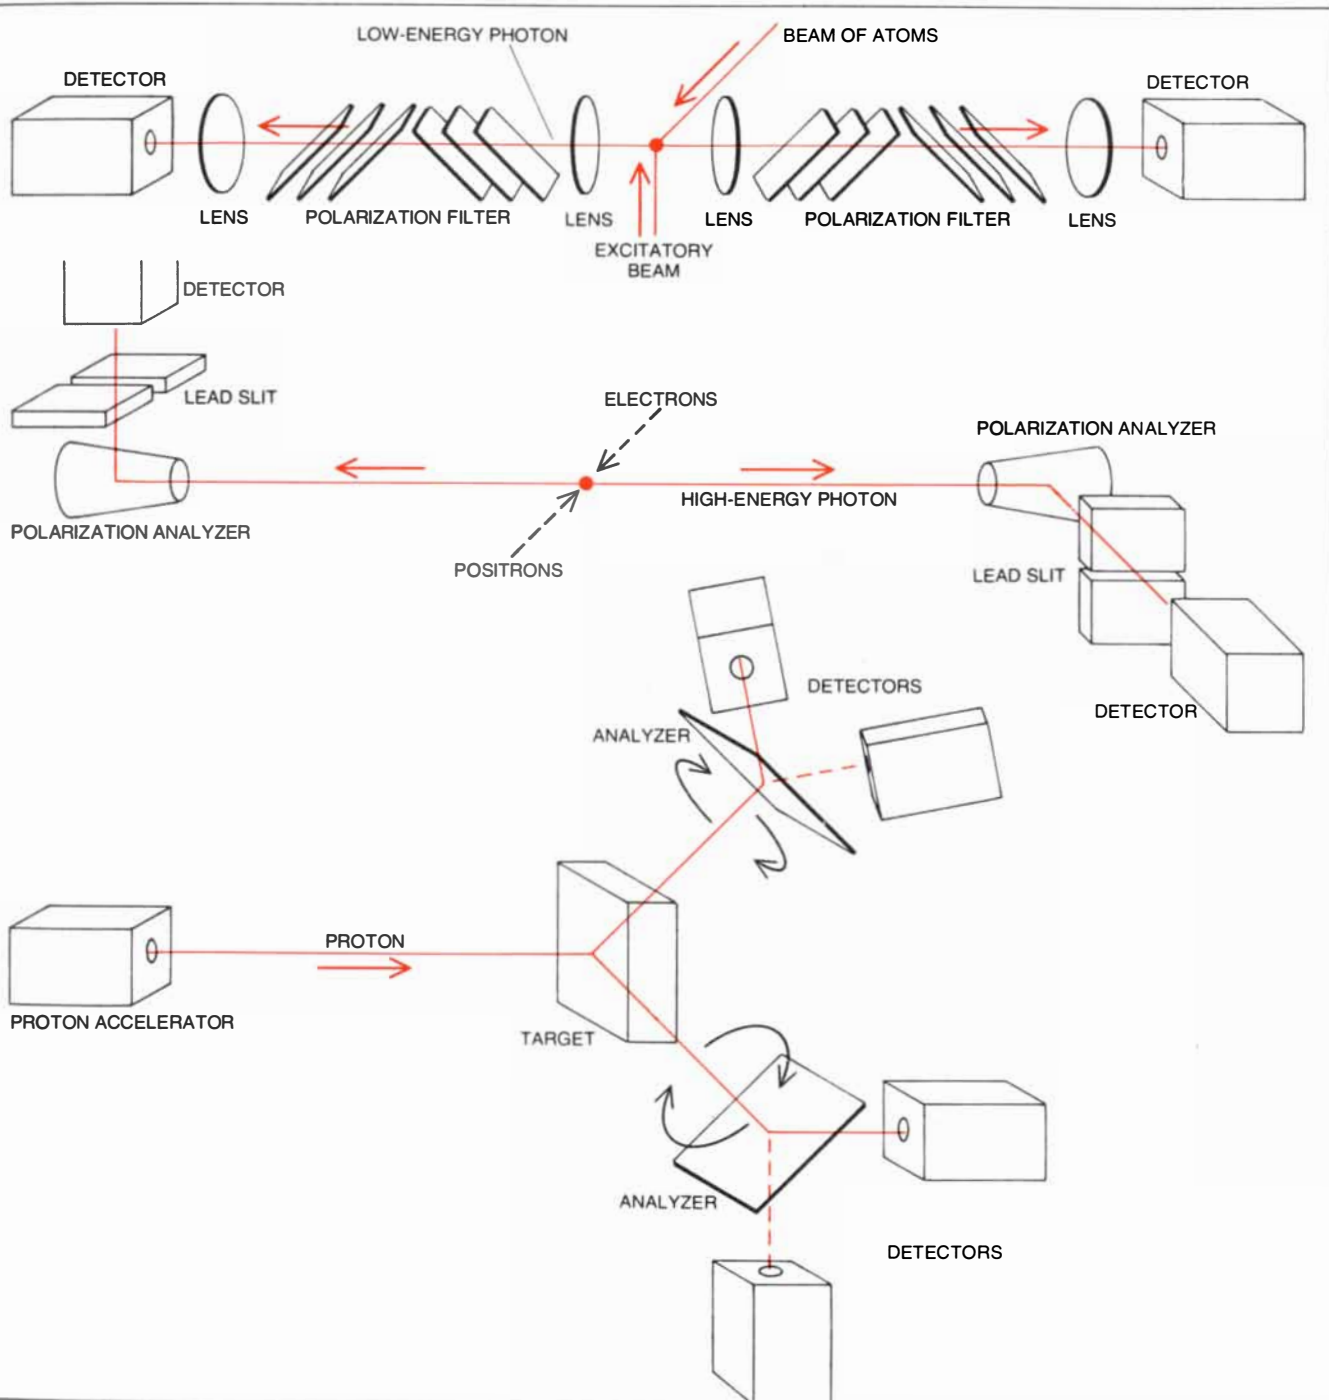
LOW-ENERGY PHOTON
BEAM OF ATOMS
DETECTOR
DETECTOR
LENS
POLARIZATION FILTER
LENS
LENS
POLARIZATION FILTER
LENS
EXCITATORY BEAM
DETECTOR
LEAD SLIT
ELECTRONS
POLARIZATION ANALYZER
HIGH-ENERGY PHOTON
POLARIZATION ANALYZER
POSITRONS
LEAD SLIT
DETECTORS
DETECTOR
ANALYZER
PROTON
PROTON ACCELERATOR
TARGET
ANALYZER
DETECTORS